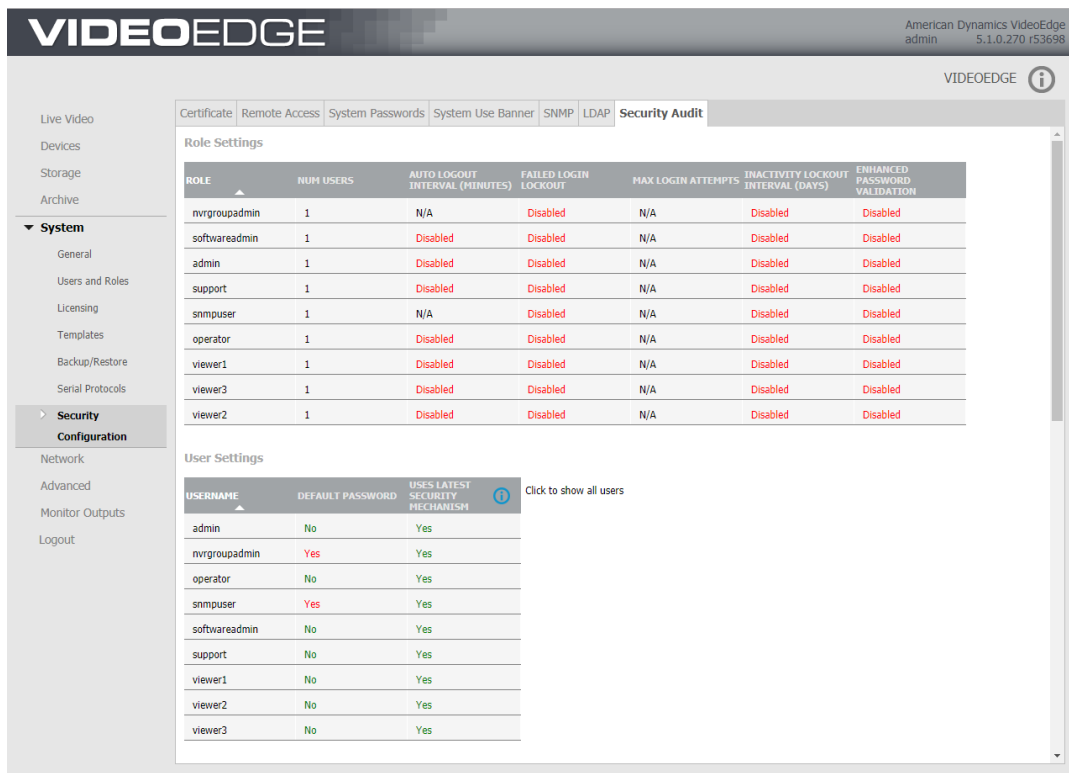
VIDEOEDGE

American Dynamics VideoEdge
admin 5.1.0.270 r53698

VIDEOEDGE

Live Video
Devices
Storage
Archive
System
General
Users and Roles
Licensing
Templates
Backup/Restore
Serial Protocols
Security Configuration
Network
Advanced
Monitor Outputs
Logout

Certificate | Remote Access | System Passwords | System Use Banner | SNMP | LDAP | Security Audit

Role Settings

| ROLE | NUM USERS | AUTO LOGOUT INTERVAL (MINUTES) | FAILED LOGIN LOCKOUT | MAX LOGIN ATTEMPTS | INACTIVITY LOCKOUT INTERVAL (DAYS) | ENHANCED PASSWORD VALIDATION |
|---|---|---|---|---|---|---|
| nvrgroupadmin | 1 | N/A | Disabled | N/A | Disabled | Disabled |
| softwareadmin | 1 | Disabled | Disabled | N/A | Disabled | Disabled |
| admin | 1 | Disabled | Disabled | N/A | Disabled | Disabled |
| support | 1 | Disabled | Disabled | N/A | Disabled | Disabled |
| snmpuser | 1 | N/A | Disabled | N/A | Disabled | Disabled |
| operator | 1 | Disabled | Disabled | N/A | Disabled | Disabled |
| viewer1 | 1 | Disabled | Disabled | N/A | Disabled | Disabled |
| viewer3 | 1 | Disabled | Disabled | N/A | Disabled | Disabled |
| viewer2 | 1 | Disabled | Disabled | N/A | Disabled | Disabled |

User Settings

| USERNAME | DEFAULT PASSWORD | USES LATEST SECURITY MECHANISM |
|---|---|---|
| admin | No | Yes |
| nvrgroupadmin | Yes | Yes |
| operator | No | Yes |
| snmpuser | Yes | Yes |
| softwareadmin | No | Yes |
| support | No | Yes |
| viewer1 | No | Yes |
| viewer2 | No | Yes |
| viewer3 | No | Yes |

Click to show all users